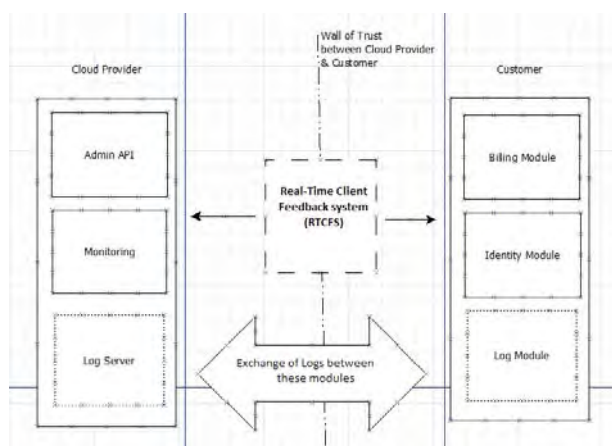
Wall of Trust between Cloud Provider & Customer

Cloud Provider

Customer

Admin API

Monitoring

Log Server

Real-Time Client Feedback system (RTCFS)

Billing Module

Identity Module

Log Module

Exchange of Logs between these modules